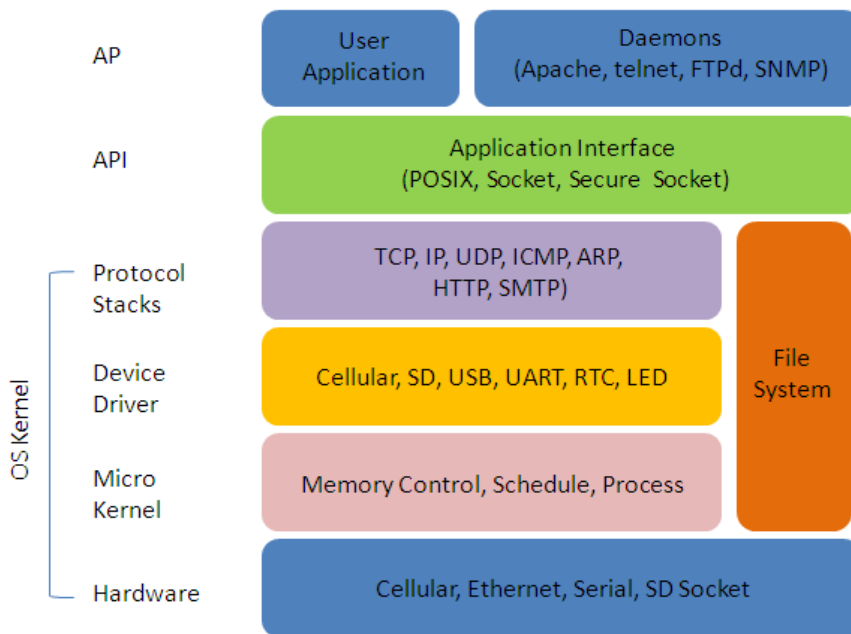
AP

User Application

Daemons (Apache, telnet, FTPd, SNMP)

API

Application Interface (POSIX, Socket, Secure Socket)

OS Kernel

Protocol Stacks

TCP, IP, UDP, ICMP, ARP, HTTP, SMTP)

Device Driver

Cellular, SD, USB, UART, RTC, LED

File System

Micro Kernel

Memory Control, Schedule, Process

Hardware

Cellular, Ethernet, Serial, SD Socket